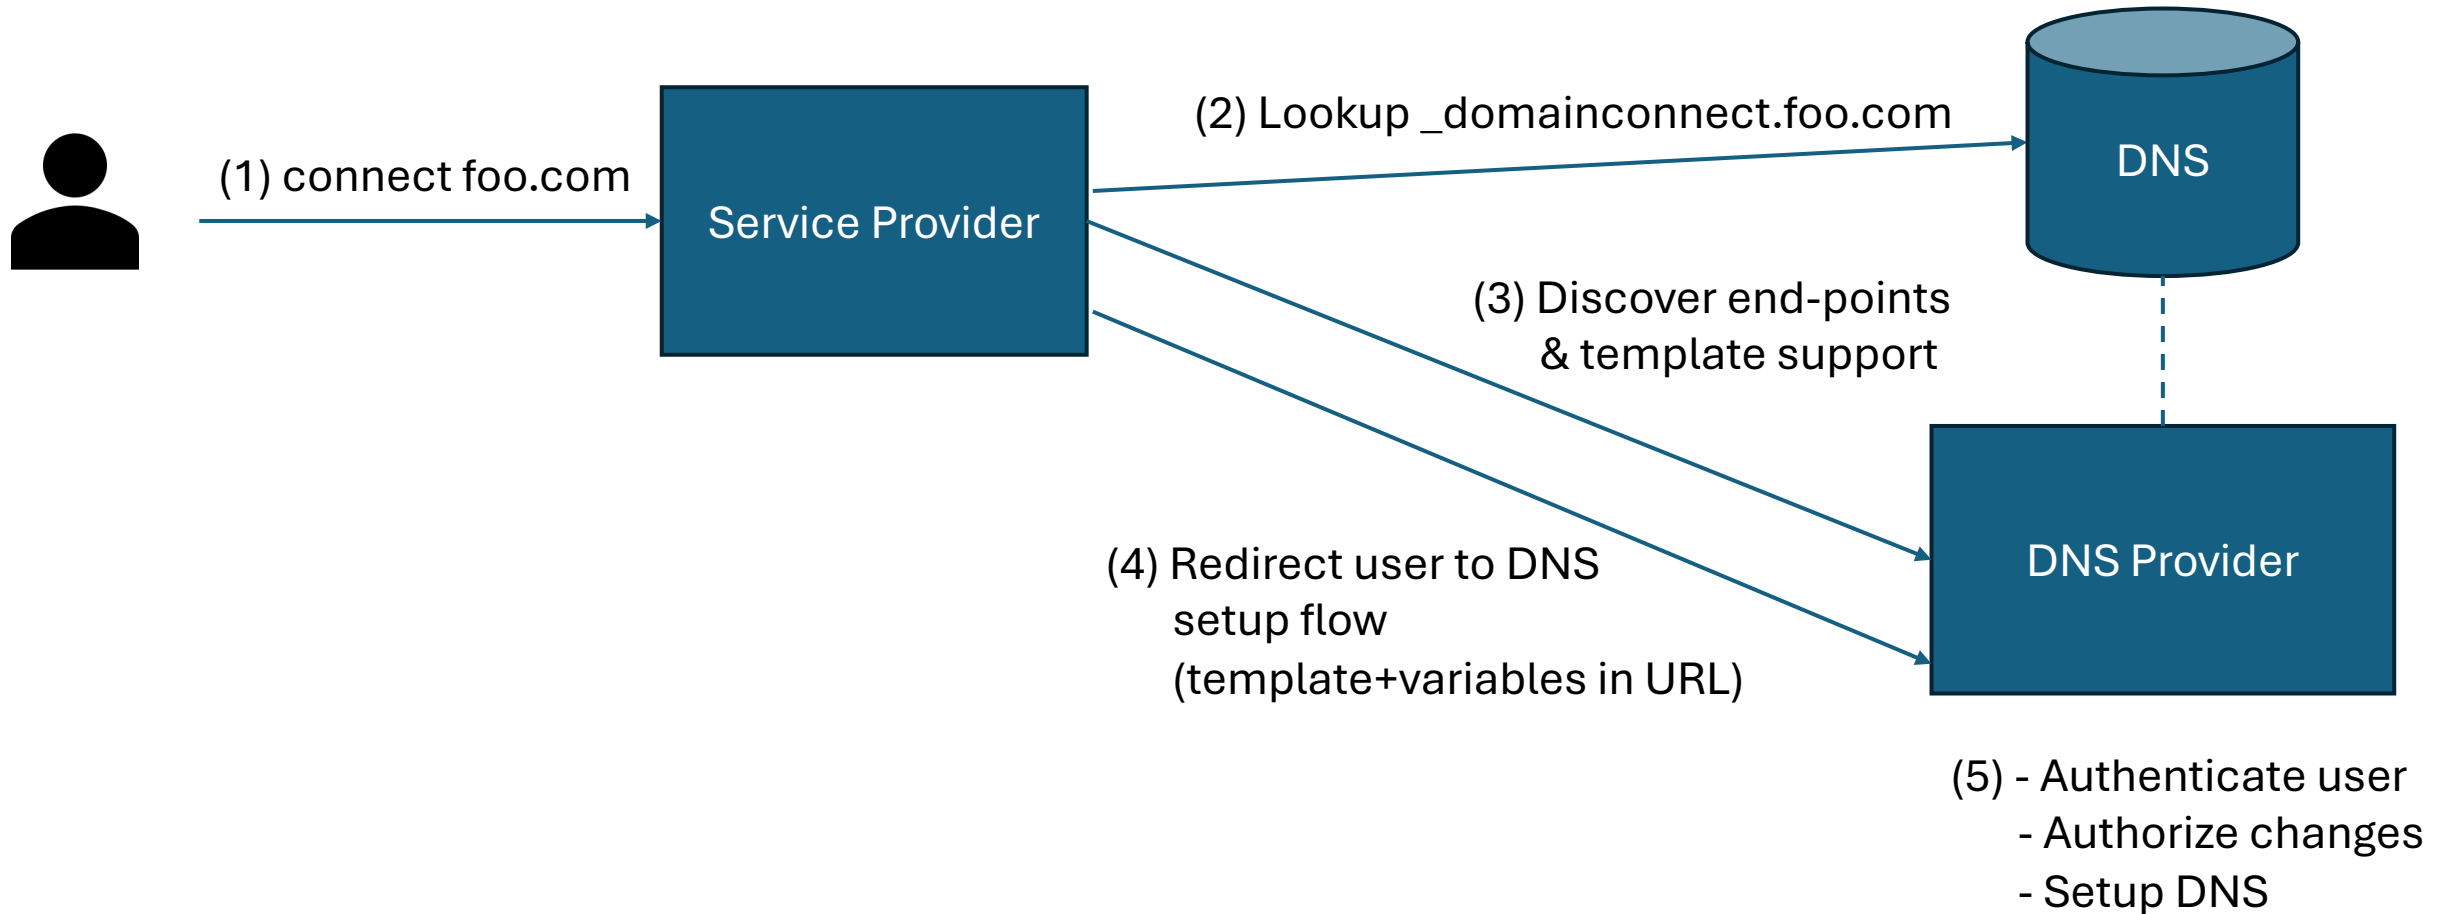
(1) connect foo.com

Service Provider

(2) Lookup _domainconnect.foo.com

DNS

(3) Discover end-points
& template support

DNS Provider

(4) Redirect user to DNS
setup flow
(template+variables in URL)

(5) - Authenticate user
- Authorize changes
- Setup DNS